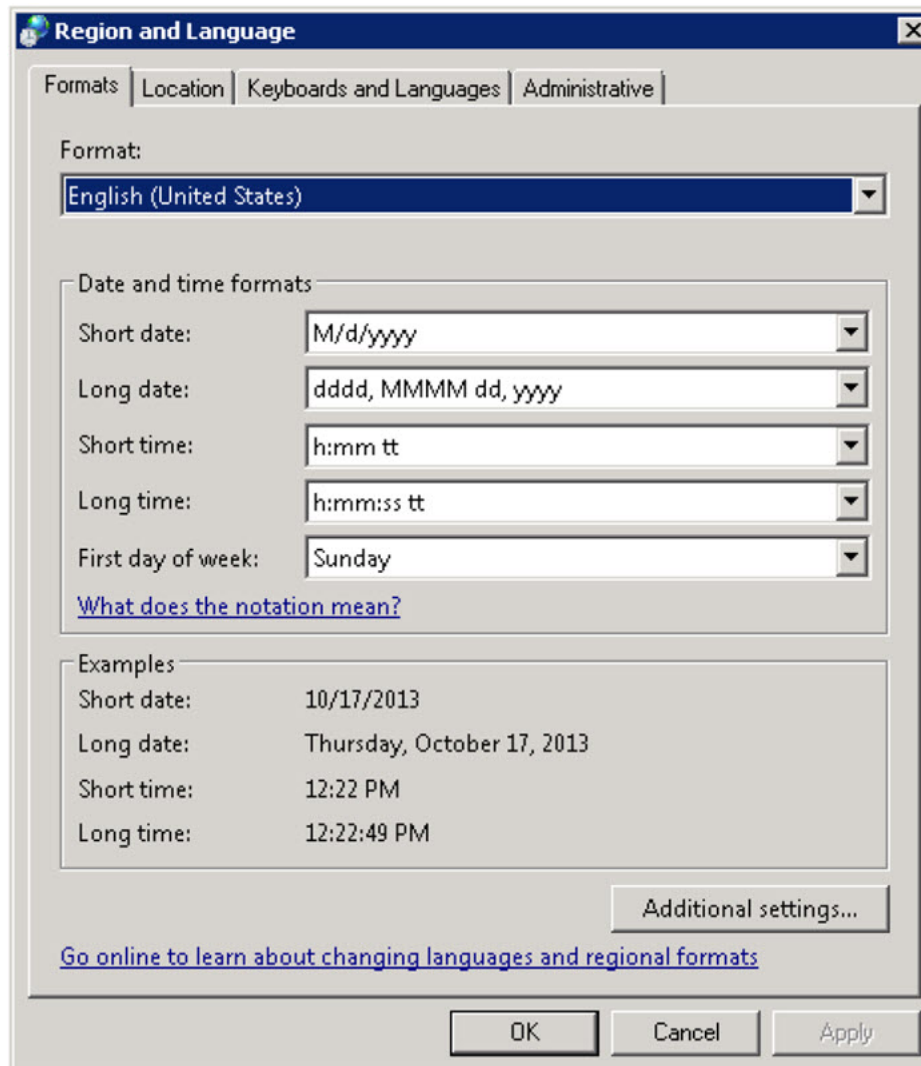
Region and Language

Formats | Location | Keyboards and Languages | Administrative

Format:
English (United States)

Date and time formats
Short date: M/d/yyyy
Long date: dddd, MMMM dd, yyyy
Short time: h:mm tt
Long time: h:mm:ss tt
First day of week: Sunday
What does the notation mean?

Examples
Short date: 10/17/2013
Long date: Thursday, October 17, 2013
Short time: 12:22 PM
Long time: 12:22:49 PM

Additional settings...

Go online to learn about changing languages and regional formats

OK Cancel Apply